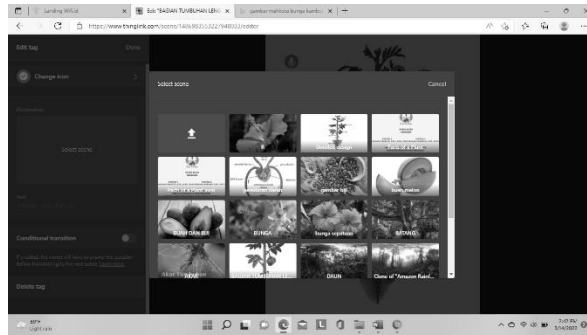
Landing Wifi.id | Edit "BAGIAN TUMBUHAN LENG | gambar mahkota bunga kamboj

https://www.thinglink.com/scene/1469835532/948032/editor

Edit tag | Done

Change icon

Select scene

Conditional transition

Delete tag

Select scene | Cancel

Sketsa...design

PARTS OF A PLANT.pptx

gambar biji

buah melon

BUAH DAN BIJI

BUNGA

Bunga sepatu

BATANG

Akar Tumbuhan

DAUN

Clone of "Amazon Rainf...

Light rain

7:07 PM
3/14/2023